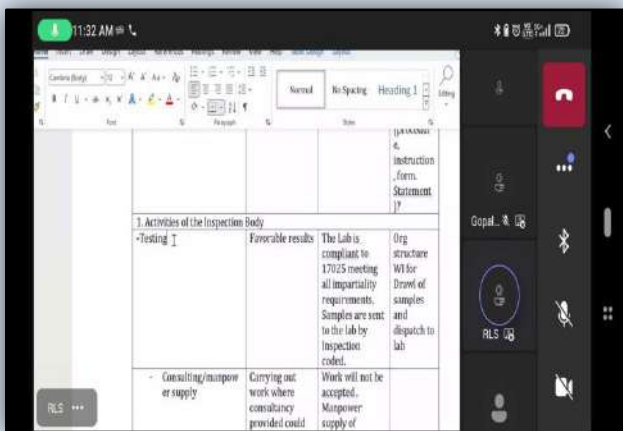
11:32 AM

Cambria (Body) 12 Normal No Spacing Heading 1 Editing

Font Paragraph Styles

| | | | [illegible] e, instruction , form, Statement )? |
|---|---|---|---|
| 1. Activities of the Inspection Body | | | |
| -Testing | Favorable results | The Lab is compliant to 17025 meeting all impartiality requirements. Samples are sent to the lab by Inspection coded. | Org structure WI for Drawl of samples and dispatch to lab |
| - Consulting/manpower supply | Carrying out work where consultancy provided could | Work will not be accepted. Manpower supply of | |

Gopal...

RLS

RLS ...